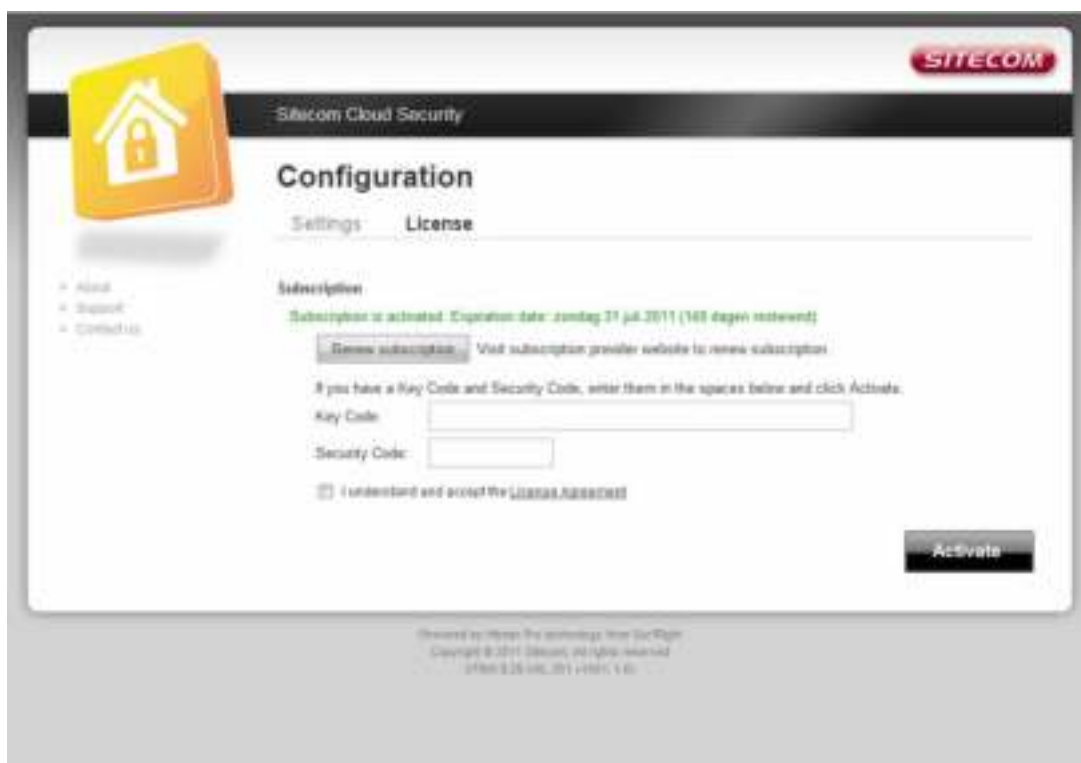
SITECOM

Sitecom Cloud Security

Configuration

Settings License

- About
- Support
- Contact us

Subscription

Subscription is activated. Expiration date: zondag 31 juli 2011 (165 dagen resterend)

Renew subscription Visit subscription provider website to renew subscription

If you have a Key Code and Security Code, enter them in the spaces below and click Activate.

Key Code:

Security Code:

I understand and accept the License Agreement

Activate

Powered by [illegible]
Copyright © 2011 Sitecom, All rights reserved
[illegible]